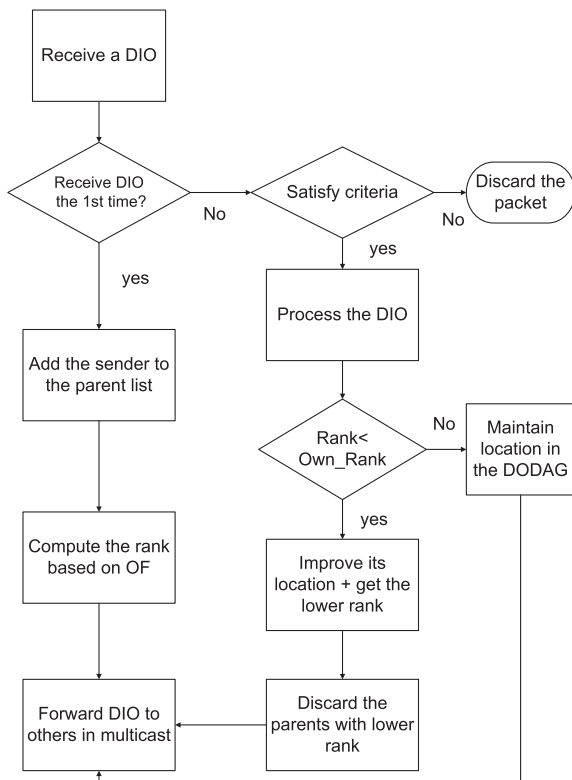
Receive a DIO

Receive DIO the 1st time?

No

Satisfy criteria

No

Discard the packet

yes

yes

Process the DIO

Add the sender to the parent list

No

Rank< Own_Rank

Maintain location in the DODAG

yes

Compute the rank based on OF

Improve its location + get the lower rank

Forward DIO to others in multicast

Discard the parents with lower rank